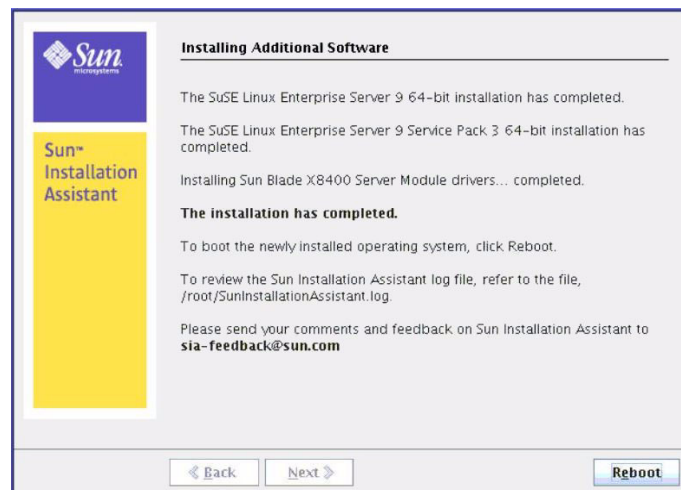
Sun microsystems

Sun™ Installation Assistant

Installing Additional Software

The SuSE Linux Enterprise Server 9 64-bit installation has completed.

The SuSE Linux Enterprise Server 9 Service Pack 3 64-bit installation has completed.

Installing Sun Blade X8400 Server Module drivers... completed.

The installation has completed.

To boot the newly installed operating system, click Reboot.

To review the Sun Installation Assistant log file, refer to the file, /root/SunInstallationAssistant.log.

Please send your comments and feedback on Sun Installation Assistant to sia-feedback@sun.com

« Back

Next »

Reboot